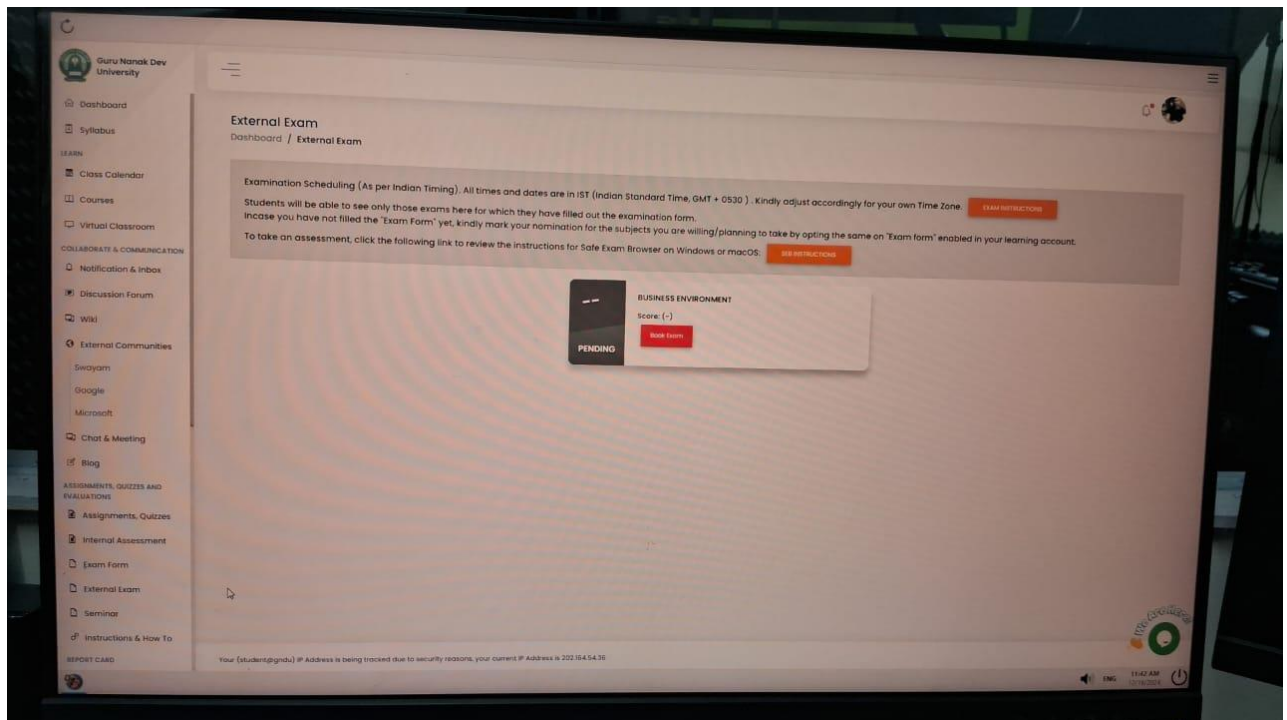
Guru Nanak Dev University

Dashboard
Syllabus
LEARN
Class Calendar
Courses
Virtual Classroom
COLLABORATE & COMMUNICATION
Notification & Inbox
Discussion Forum
Wiki
External Communities
Swayam
Google
Microsoft
Chat & Meeting
Blog
ASSIGNMENTS, QUIZZES AND EVALUATIONS
Assignments, Quizzes
Internal Assessment
Exam Form
External Exam
Seminar
Instructions & How To
REPORT CARD

External Exam
Dashboard / External Exam

Examination Scheduling (As per Indian Timing). All times and dates are in IST (Indian Standard Time, GMT + 0530) . Kindly adjust accordingly for your own Time Zone. EXAM INSTRUCTIONS
Students will be able to see only those exams here for which they have filled out the examination form.
Incase you have not filled the "Exam Form" yet, kindly mark your nomination for the subjects you are willing/planning to take by opting the same on "Exam form" enabled in your learning account.
To take an assessment, click the following link to review the instructions for Safe Exam Browser on Windows or macOS. SEB INSTRUCTIONS

--
PENDING
BUSINESS ENVIRONMENT
Score: (-)
Book Exam

Your (student@gndu) IP Address is being tracked due to security reasons, your current IP Address is 202.164.54.36

ENG 11:42 AM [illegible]